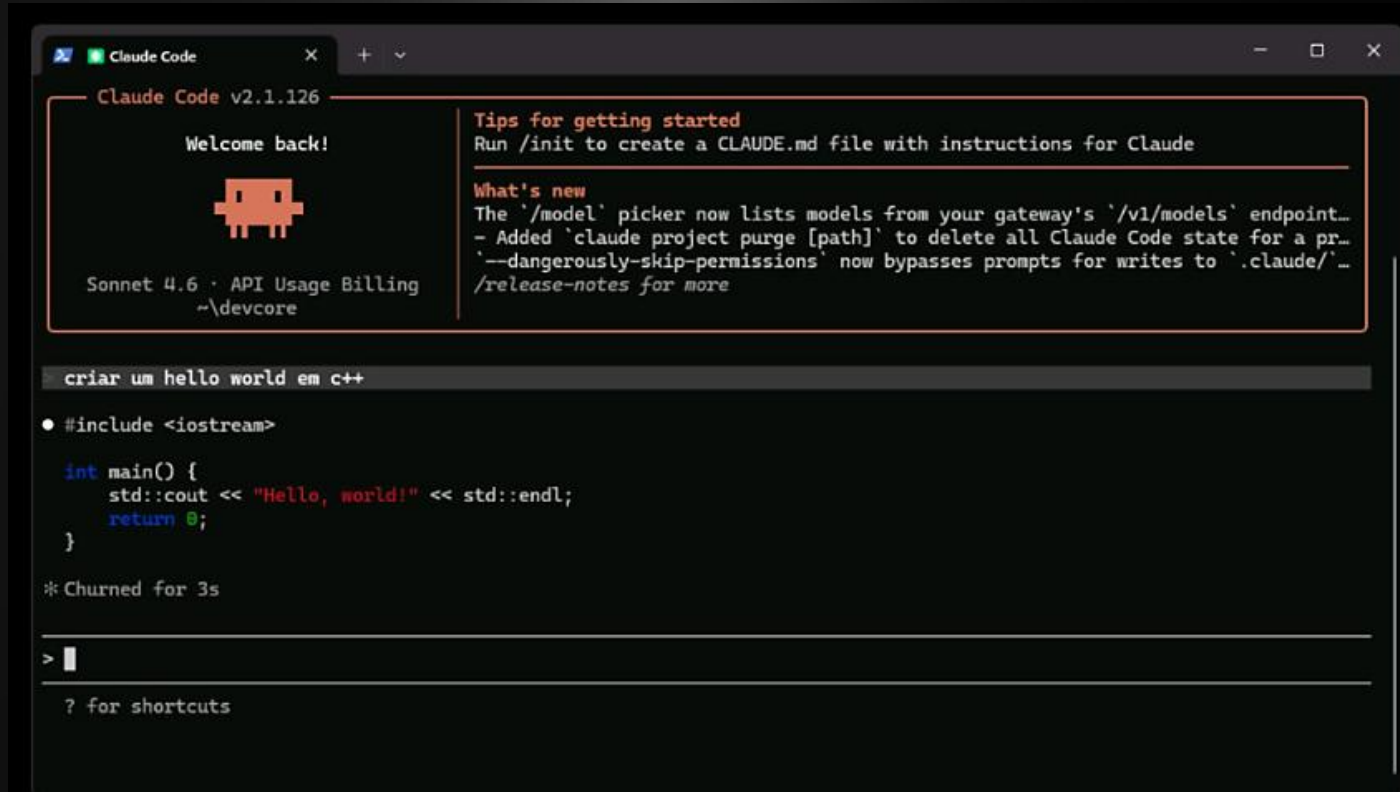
Claude Code

Claude Code v2.1.126

Welcome back!

Sonnet 4.6 · API Usage Billing
~\devcore

Tips for getting started
Run /init to create a CLAUDE.md file with instructions for Claude

What's new
The `/model` picker now lists models from your gateway's `/v1/models` endpoint…
- Added `claude project purge [path]` to delete all Claude Code state for a pr…
`--dangerously-skip-permissions` now bypasses prompts for writes to `.claude/`…
/release-notes for more

> criar um hello world em c++

● #include <iostream>

int main() {
    std::cout << "Hello, world!" << std::endl;
    return 0;
}

✻ Churned for 3s

>

? for shortcuts